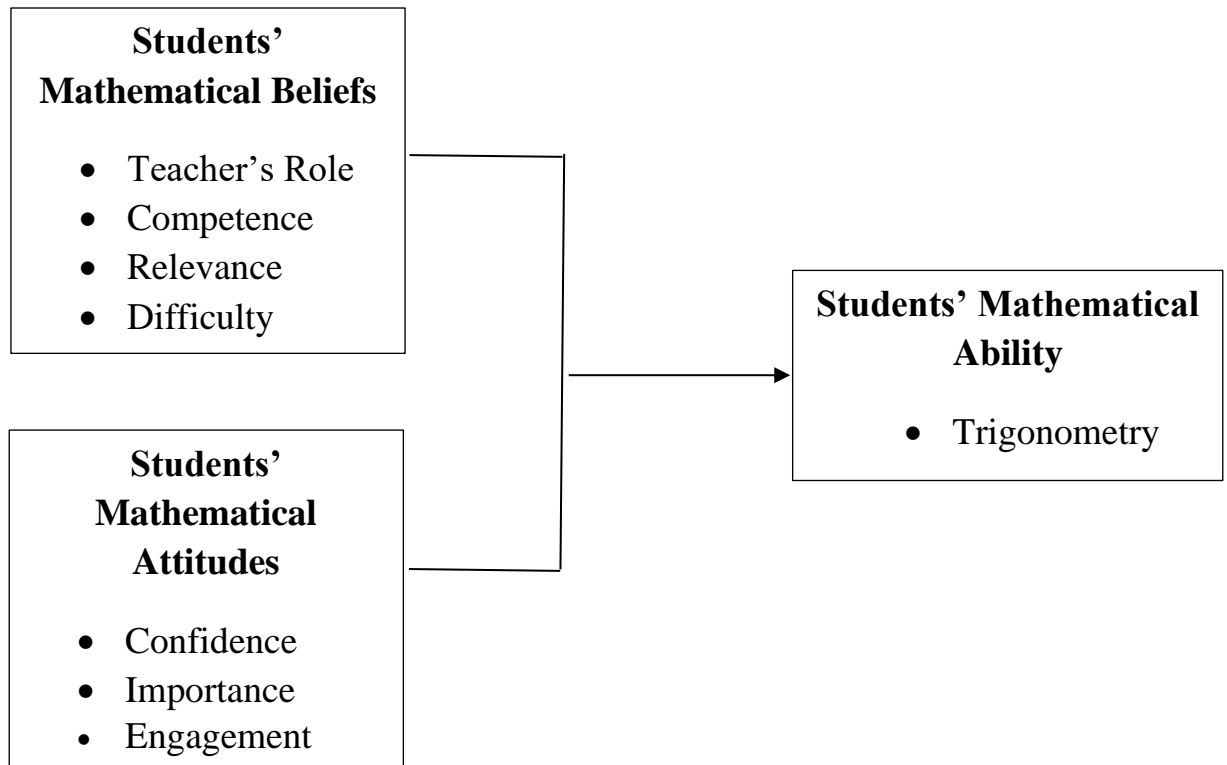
**Students' Mathematical Beliefs**

- Teacher's Role
- Competence
- Relevance
- Difficulty

**Students' Mathematical Attitudes**

- Confidence
- Importance
- Engagement

**Students' Mathematical Ability**

- Trigonometry